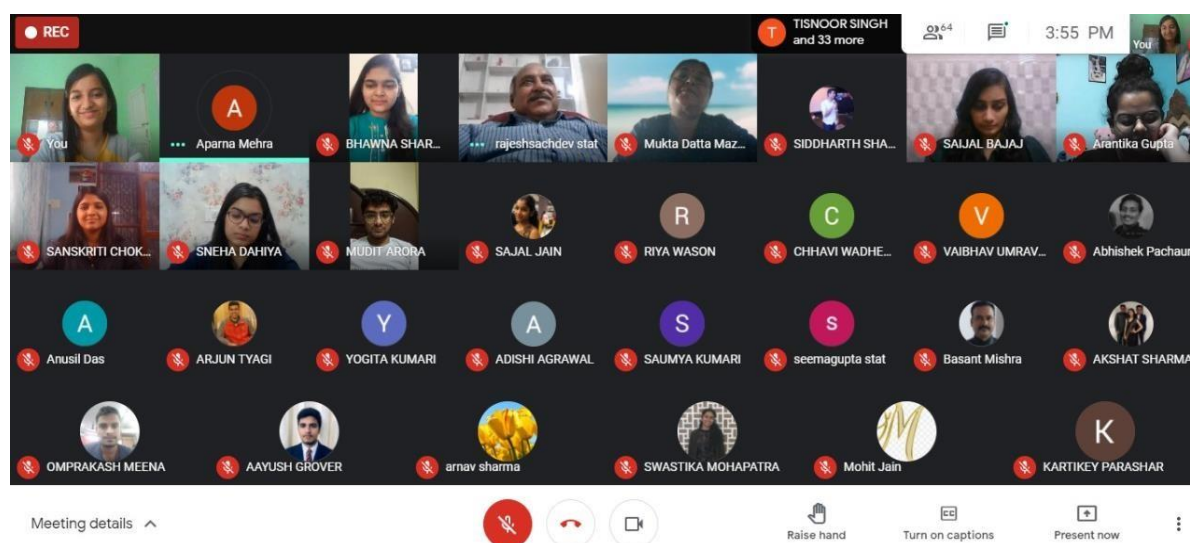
REC

T TISNOOR SINGH and 33 more

64

3:55 PM

You

You

A

Aparna Mehra

BHAWNA SHAR...

rajeshsachdev stat

Mukta Datta Maz...

SIDDHARTH SHA...

SAIJAL BAJAJ

Arantika Gupta

SANSKRITI CHOK...

SNEHA DAHIYA

MUDIT ARORA

SAJAL JAIN

R

RIYA WASON

C

CHHAVI WADHE...

V

VAIBHAV UMRAV...

Abhishek Pachaur

A

Anusil Das

ARJUN TYAGI

Y

YOGITA KUMARI

A

ADISHI AGRAWAL

S

SAUMYA KUMARI

S

seemagupta stat

Basant Mishra

AKSHAT SHARMA

OMPRAKASH MEENA

AAYUSH GROVER

arnav sharma

SWASTIKA MOHAPATRA

Mohit Jain

K

KARTIKEY PARASHAR

Meeting details

Raise hand

CC

Turn on captions

Present now